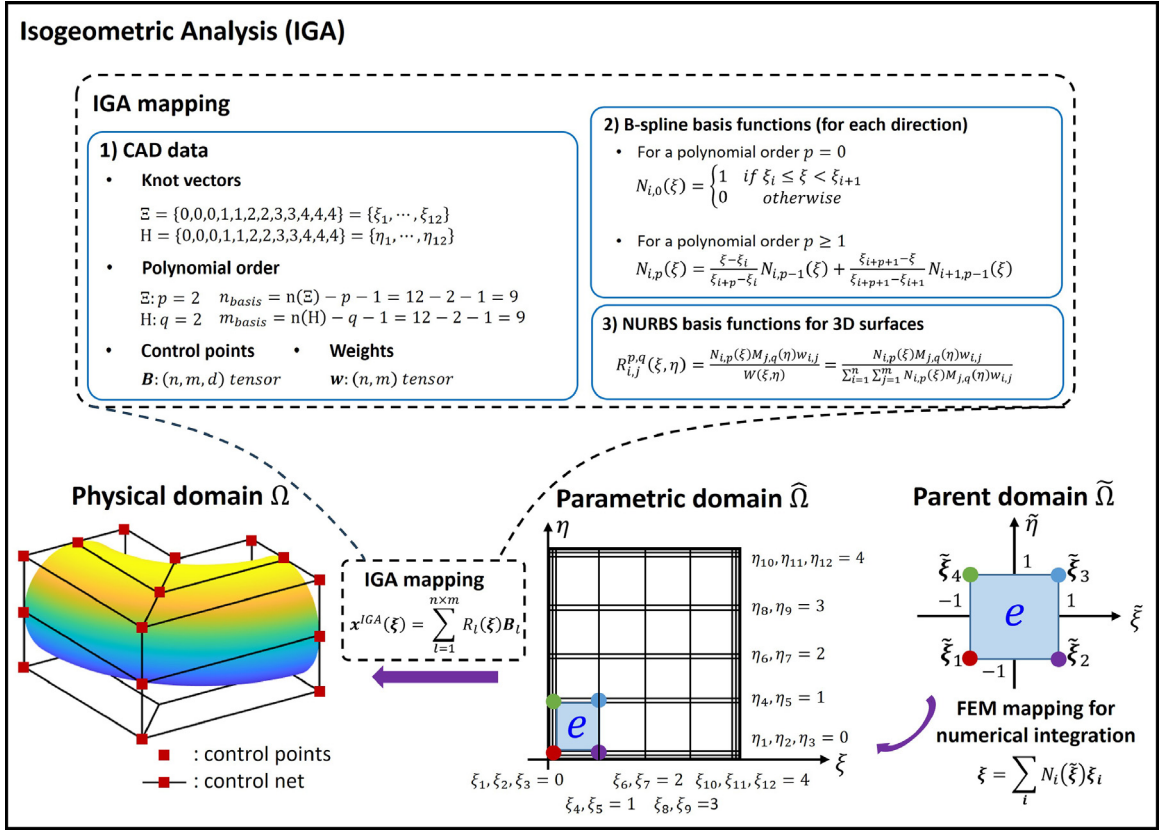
Isogeometric Analysis (IGA)

IGA mapping

1) CAD data

• Knot vectors

$\Xi = \{0,0,0,1,1,2,2,3,3,4,4,4\} = \{\xi_1, \cdots, \xi_{12}\}$
$H = \{0,0,0,1,1,2,2,3,3,4,4,4\} = \{\eta_1, \cdots, \eta_{12}\}$

• Polynomial order

$\Xi: p = 2 \quad n_{basis} = n(\Xi) - p - 1 = 12 - 2 - 1 = 9$
$H: q = 2 \quad m_{basis} = n(H) - q - 1 = 12 - 2 - 1 = 9$

• Control points • Weights

$\boldsymbol{B}: (n, m, d)\ tensor$ $\boldsymbol{w}: (n, m)\ tensor$

2) B-spline basis functions (for each direction)

• For a polynomial order $p = 0$

$N_{i,0}(\xi) = \begin{cases} 1 & if\ \xi_i \leq \xi < \xi_{i+1} \\ 0 & otherwise \end{cases}$

• For a polynomial order $p \geq 1$

$N_{i,p}(\xi) = \frac{\xi - \xi_i}{\xi_{i+p} - \xi_i} N_{i,p-1}(\xi) + \frac{\xi_{i+p+1} - \xi}{\xi_{i+p+1} - \xi_{i+1}} N_{i+1,p-1}(\xi)$

3) NURBS basis functions for 3D surfaces

$R_{i,j}^{p,q}(\xi, \eta) = \frac{N_{i,p}(\xi) M_{j,q}(\eta) w_{i,j}}{W(\xi, \eta)} = \frac{N_{i,p}(\xi) M_{j,q}(\eta) w_{i,j}}{\sum_{i=1}^{n} \sum_{j=1}^{m} N_{i,p}(\xi) M_{j,q}(\eta) w_{i,j}}$

Physical domain $\Omega$

: control points
: control net

IGA mapping

$\boldsymbol{x}^{IGA}(\boldsymbol{\xi}) = \sum_{l=1}^{n \times m} R_l(\boldsymbol{\xi}) \boldsymbol{B}_l$

Parametric domain $\widehat{\Omega}$

$\eta$

$\eta_{10}, \eta_{11}, \eta_{12} = 4$
$\eta_8, \eta_9 = 3$
$\eta_6, \eta_7 = 2$
$\eta_4, \eta_5 = 1$
$\eta_1, \eta_2, \eta_3 = 0$

$e$

$\xi$

$\xi_1, \xi_2, \xi_3 = 0$ $\xi_6, \xi_7 = 2$ $\xi_{10}, \xi_{11}, \xi_{12} = 4$
$\xi_4, \xi_5 = 1$ $\xi_8, \xi_9 = 3$

Parent domain $\widetilde{\Omega}$

$\tilde{\eta}$

$\tilde{\boldsymbol{\xi}}_4$ 1 $\tilde{\boldsymbol{\xi}}_3$
$-1$ $e$ 1 $\tilde{\xi}$
$\tilde{\boldsymbol{\xi}}_1$ $-1$ $\tilde{\boldsymbol{\xi}}_2$

FEM mapping for numerical integration

$\boldsymbol{\xi} = \sum_i N_i(\tilde{\boldsymbol{\xi}}) \boldsymbol{\xi}_i$